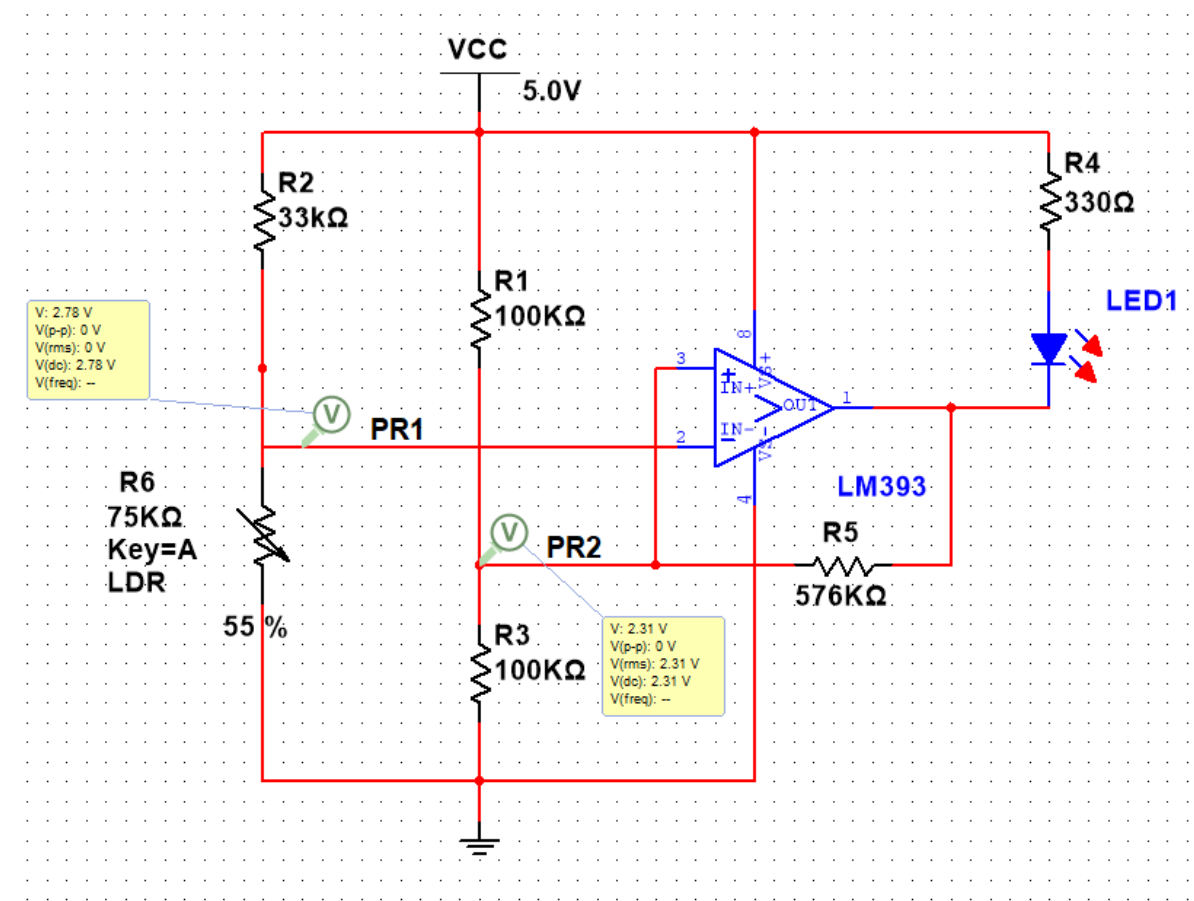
VCC
5.0V

R2
33kΩ

R1
100KΩ

R4
330Ω

LED1

V: 2.78 V
V(p-p): 0 V
V(rms): 0 V
V(dc): 2.78 V
V(freq): --

V
PR1

3
2
8
4
1
IN+
IN-
VS+
VS-
OUT

LM393

R6
75KΩ
Key=A
LDR

55 %

V
PR2

R5
576KΩ

R3
100KΩ

V: 2.31 V
V(p-p): 0 V
V(rms): 2.31 V
V(dc): 2.31 V
V(freq): --